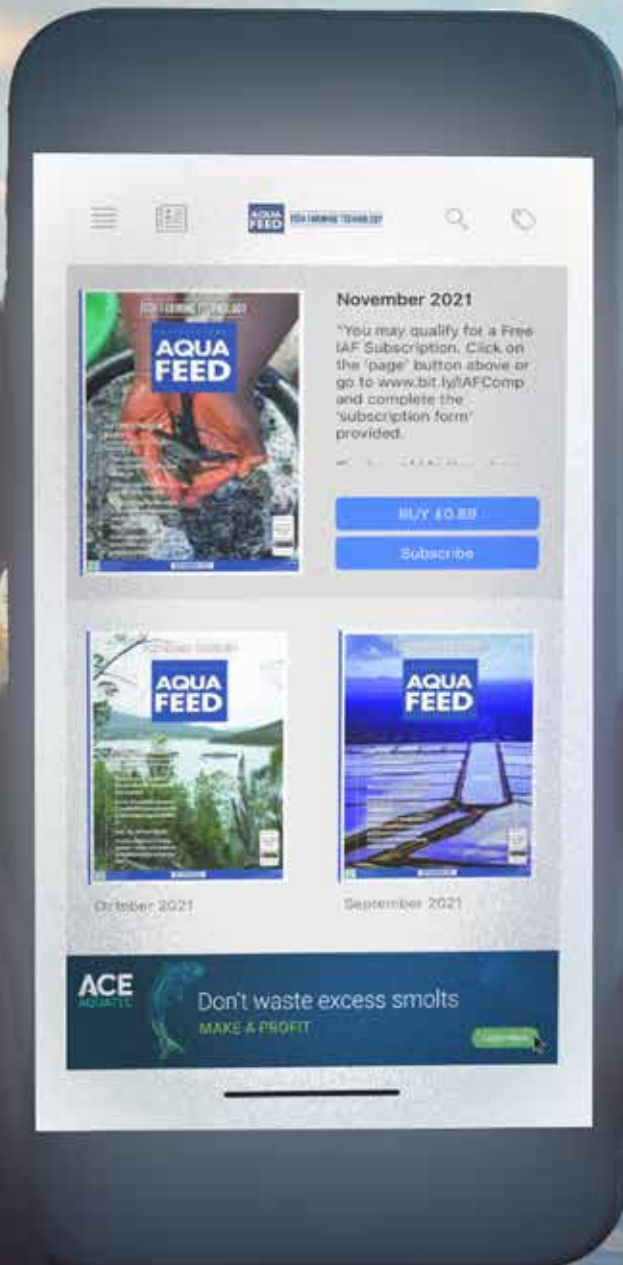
AQUA FEED FISH FARMING TECHNOLOGY

FISH FARMING TECHNOLOGY
AQUA FEED

November 2021

"You may qualify for a Free IAF Subscription. Click on the 'page' button above or go to www.bit.ly/IAFComp and complete the 'subscription form' provided.

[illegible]

BUY £0.89

Subscribe

FISH FARMING TECHNOLOGY
AQUA FEED

AQUA FEED

October 2021

September 2021

ACE AQUATEC

Don't waste excess smolts

MAKE A PROFIT

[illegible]